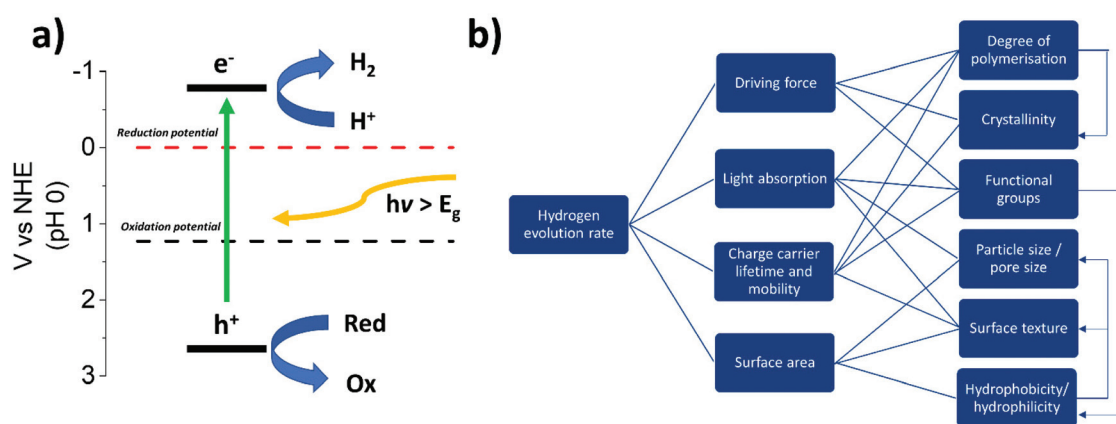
a)

-1
0
1
2
3

V vs NHE (pH 0)

$e^-$
$H_2$
$H^+$
Reduction potential
$h\nu > E_g$
Oxidation potential
$h^+$
Red
Ox

b)

Hydrogen evolution rate

Driving force
Light absorption
Charge carrier lifetime and mobility
Surface area

Degree of polymerisation
Crystallinity
Functional groups
Particle size / pore size
Surface texture
Hydrophobicity/ hydrophilicity